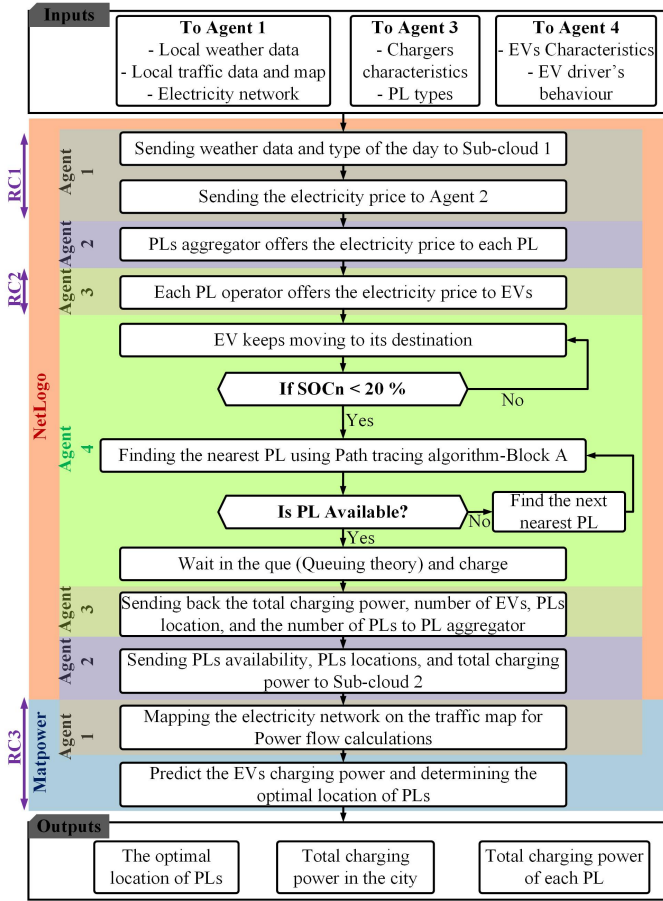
Inputs

To Agent 1
- Local weather data
- Local traffic data and map
- Electricity network

To Agent 3
- Chargers characteristics
- PL types

To Agent 4
- EVs Characteristics
- EV driver's behaviour

RC1

Agent 1

Sending weather data and type of the day to Sub-cloud 1

Sending the electricity price to Agent 2

Agent 2

PLs aggregator offers the electricity price to each PL

RC2

Agent 3

Each PL operator offers the electricity price to EVs

NetLogo

Agent 4

EV keeps moving to its destination

If SOCn < 20 %

No

Yes

Finding the nearest PL using Path tracing algorithm-Block A

Is PL Available?

No

Find the next nearest PL

Yes

Wait in the que (Queuing theory) and charge

Agent 3

Sending back the total charging power, number of EVs, PLs location, and the number of PLs to PL aggregator

Agent 2

Sending PLs availability, PLs locations, and total charging power to Sub-cloud 2

RC3

Matpower

Agent 1

Mapping the electricity network on the traffic map for Power flow calculations

Predict the EVs charging power and determining the optimal location of PLs

Outputs

The optimal location of PLs

Total charging power in the city

Total charging power of each PL